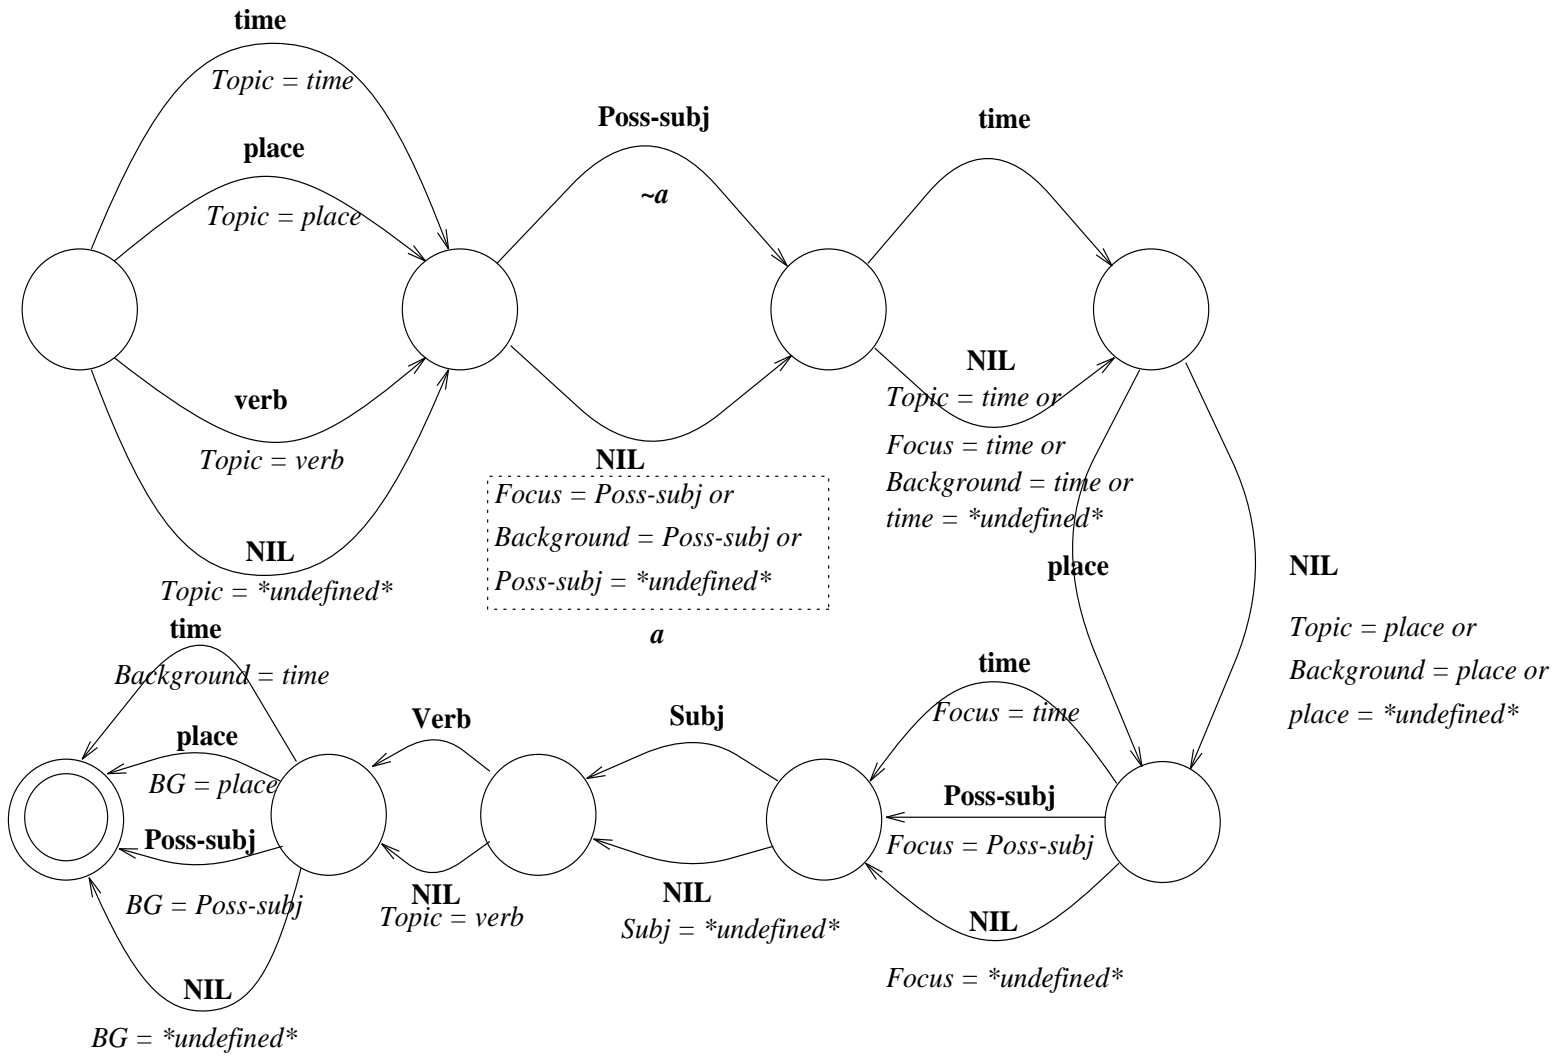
time

Topic = time

place

Topic = place

verb

Topic = verb

NIL

Topic = *undefined*

Poss-subj

~a

NIL

Focus = Poss-subj or

Background = Poss-subj or

Poss-subj = *undefined*

a

time

NIL

Topic = time or

Focus = time or

Background = time or

time = *undefined*

place

NIL

Topic = place or

Background = place or

place = *undefined*

time

Focus = time

Poss-subj

Focus = Poss-subj

NIL

Focus = *undefined*

Subj

NIL

Subj = *undefined*

Verb

NIL

Topic = verb

time

Background = time

place

BG = place

Poss-subj

BG = Poss-subj

NIL

BG = *undefined*